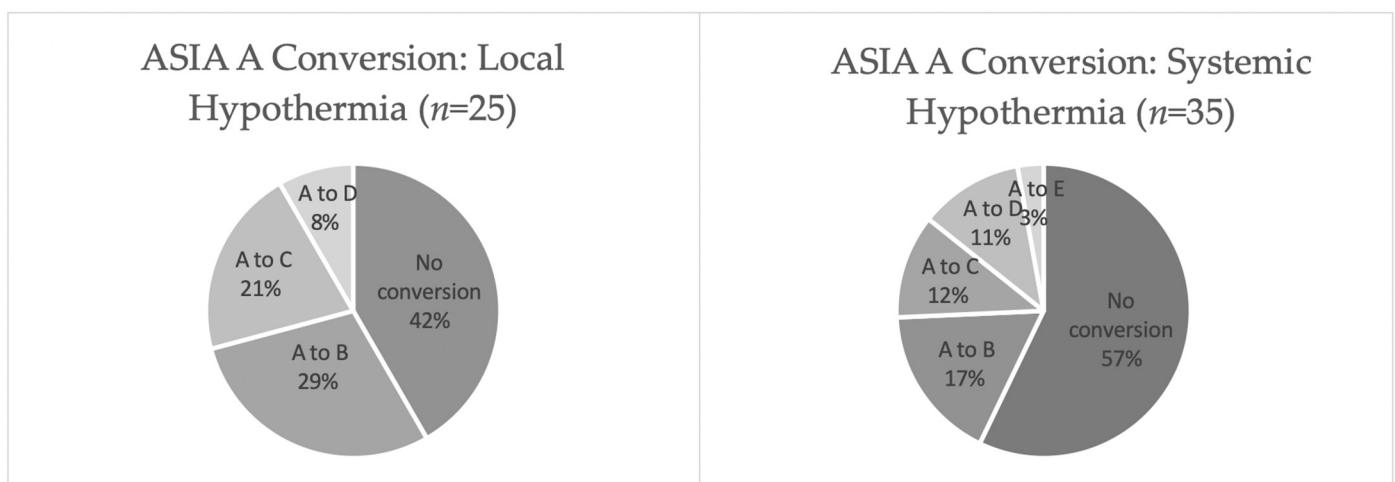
ASIA A Conversion: Local Hypothermia (*n*=25)

A to D
8%

A to C
21%

No conversion
42%

A to B
29%

ASIA A Conversion: Systemic Hypothermia (*n*=35)

A to E
3%

A to D
11%

A to C
12%

No conversion
57%

A to B
17%